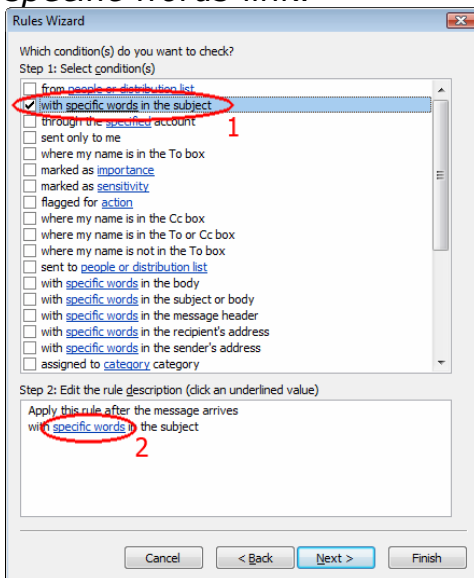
specific words link.

Rules Wizard

Which condition(s) do you want to check?
Step 1: Select condition(s)

from people or distribution list
with specific words in the subject
through the specified account
sent only to me
where my name is in the To box
marked as importance
marked as sensitivity
flagged for action
where my name is in the Cc box
where my name is in the To or Cc box
where my name is not in the To box
sent to people or distribution list
with specific words in the body
with specific words in the subject or body
with specific words in the message header
with specific words in the recipient's address
with specific words in the sender's address
assigned to category category

1

Step 2: Edit the rule description (click an underlined value)

Apply this rule after the message arrives
with specific words in the subject

2

Cancel < Back Next > Finish